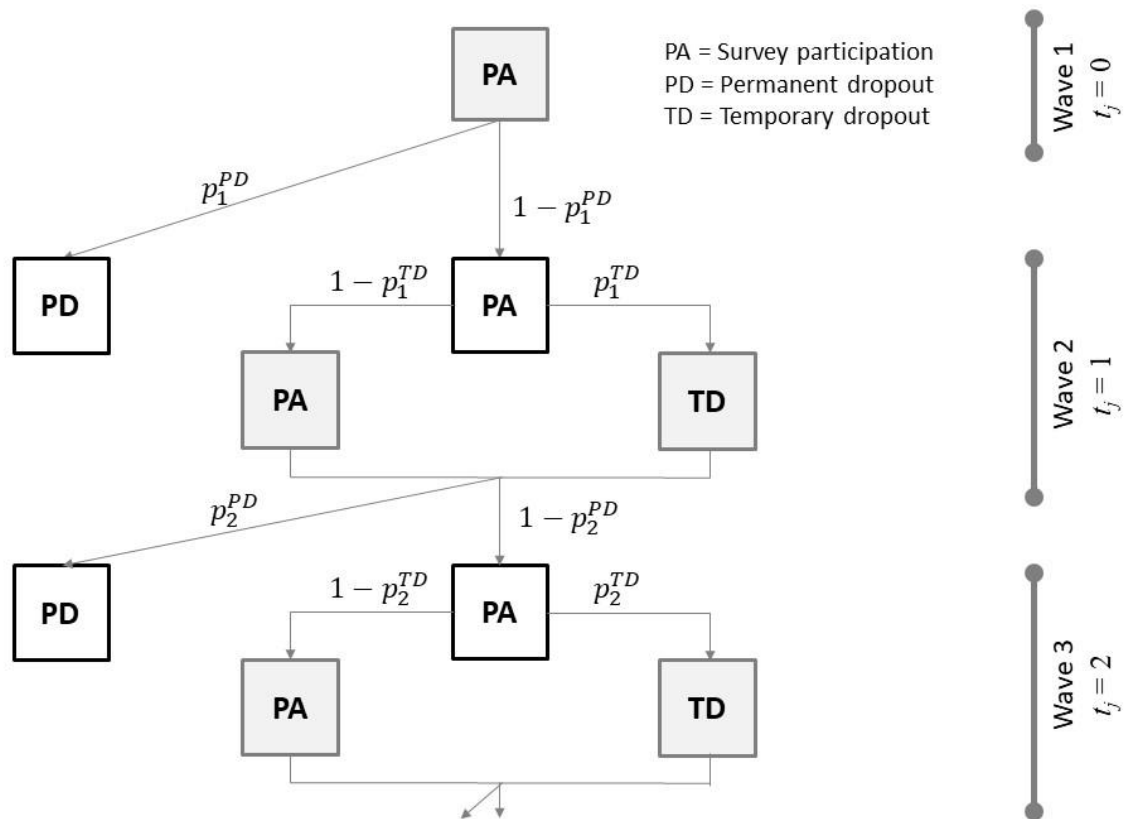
PA

PA = Survey participation
PD = Permanent dropout
TD = Temporary dropout

Wave 1
$t_j = 0$

$p_1^{PD}$

$1 - p_1^{PD}$

PD

$1 - p_1^{TD}$

PA

$p_1^{TD}$

PA

TD

Wave 2
$t_j = 1$

$p_2^{PD}$

$1 - p_2^{PD}$

PD

$1 - p_2^{TD}$

PA

$p_2^{TD}$

PA

TD

Wave 3
$t_j = 2$